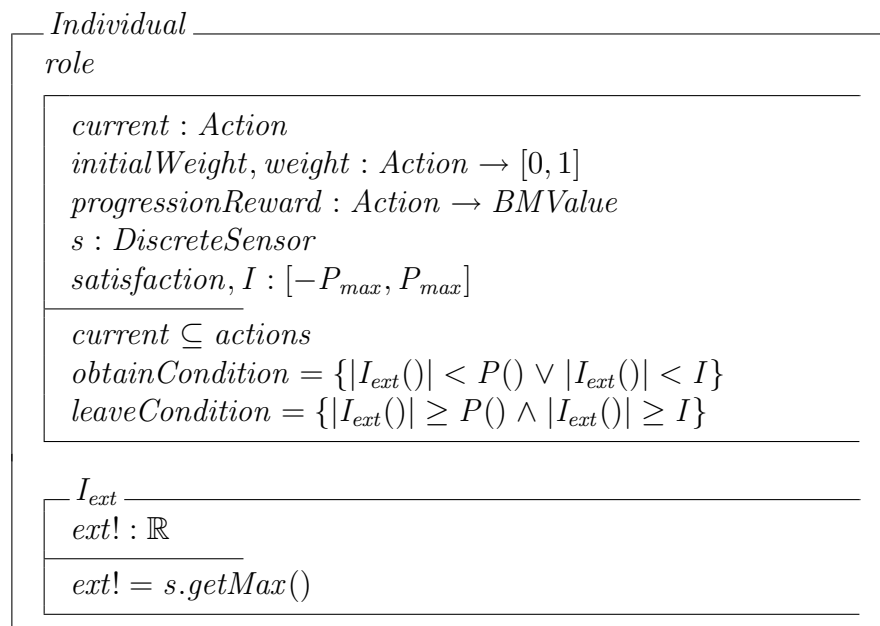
*Individual*

*role*

$current : Action$
$initialWeight, weight : Action \rightarrow [0, 1]$
$progressionReward : Action \rightarrow BMValue$
$s : DiscreteSensor$
$satisfaction, I : [-P_{max}, P_{max}]$

$current \subseteq actions$
$obtainCondition = \{|I_{ext}()| < P() \vee |I_{ext}()| < I\}$
$leaveCondition = \{|I_{ext}()| \geq P() \wedge |I_{ext}()| \geq I\}$

$I_{ext}$
$ext! : \mathbb{R}$

$ext! = s.getMax()$